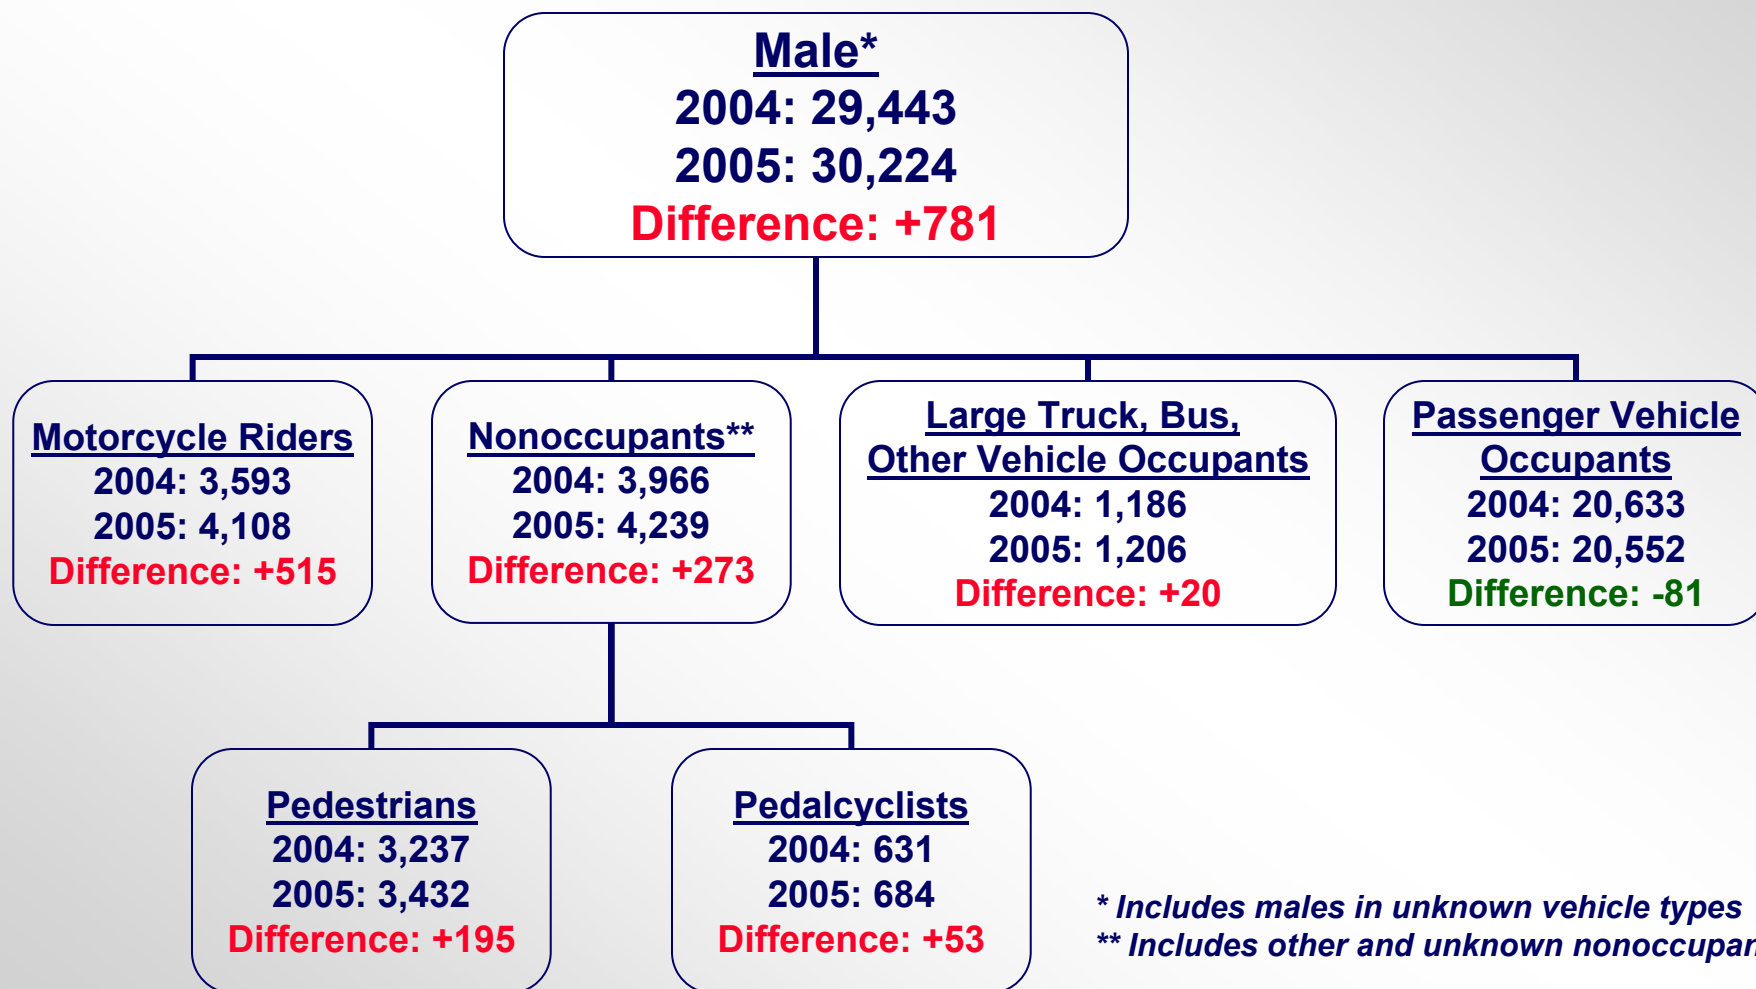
Male*
2004: 29,443
2005: 30,224
Difference: +781

Motorcycle Riders
2004: 3,593
2005: 4,108
Difference: +515

Nonoccupants**
2004: 3,966
2005: 4,239
Difference: +273

Large Truck, Bus, Other Vehicle Occupants
2004: 1,186
2005: 1,206
Difference: +20

Passenger Vehicle Occupants
2004: 20,633
2005: 20,552
Difference: -81

Pedestrians
2004: 3,237
2005: 3,432
Difference: +195

Pedalcyclists
2004: 631
2005: 684
Difference: +53

* Includes males in unknown vehicle types
** Includes other and unknown nonoccupan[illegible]